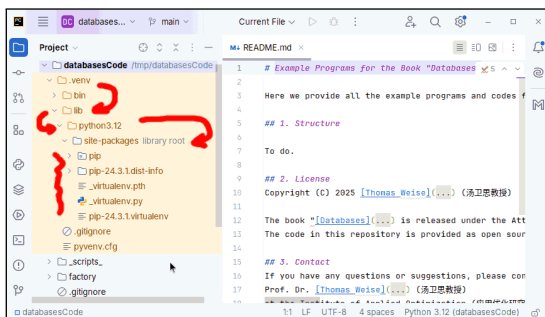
DC databases... main Current File

Project

databasesCode /tmp/databasesCode
.venv
bin
lib
python3.12
site-packages library root
pip
pip-24.3.1.dist-info
_virtualenv.pth
_virtualenv.py
pip-24.3.1.virtualenv
.gitignore
pyvenv.cfg
_scripts_
factory
.gitignore

README.md

1 # Example Programs for the Book "Databases
2
3 Here we provide all the example programs and codes f
4
5 ## 1. Structure
6
7 To do.
8
9 ## 2. License
10 Copyright (C) 2025 [Thomas Weise](...) (汤卫思教授)
11
12 The book "[Databases](...) is released under the Att
13 The code in this repository is provided as open sour
14
15 ## 3. Contact
16 If you have any questions or suggestions, please con
17 Prof. Dr. [Thomas Weise](...) (汤卫思教授)

databasesCode 1:1 LF UTF-8 4 spaces Python 3.12 (databasesCode)